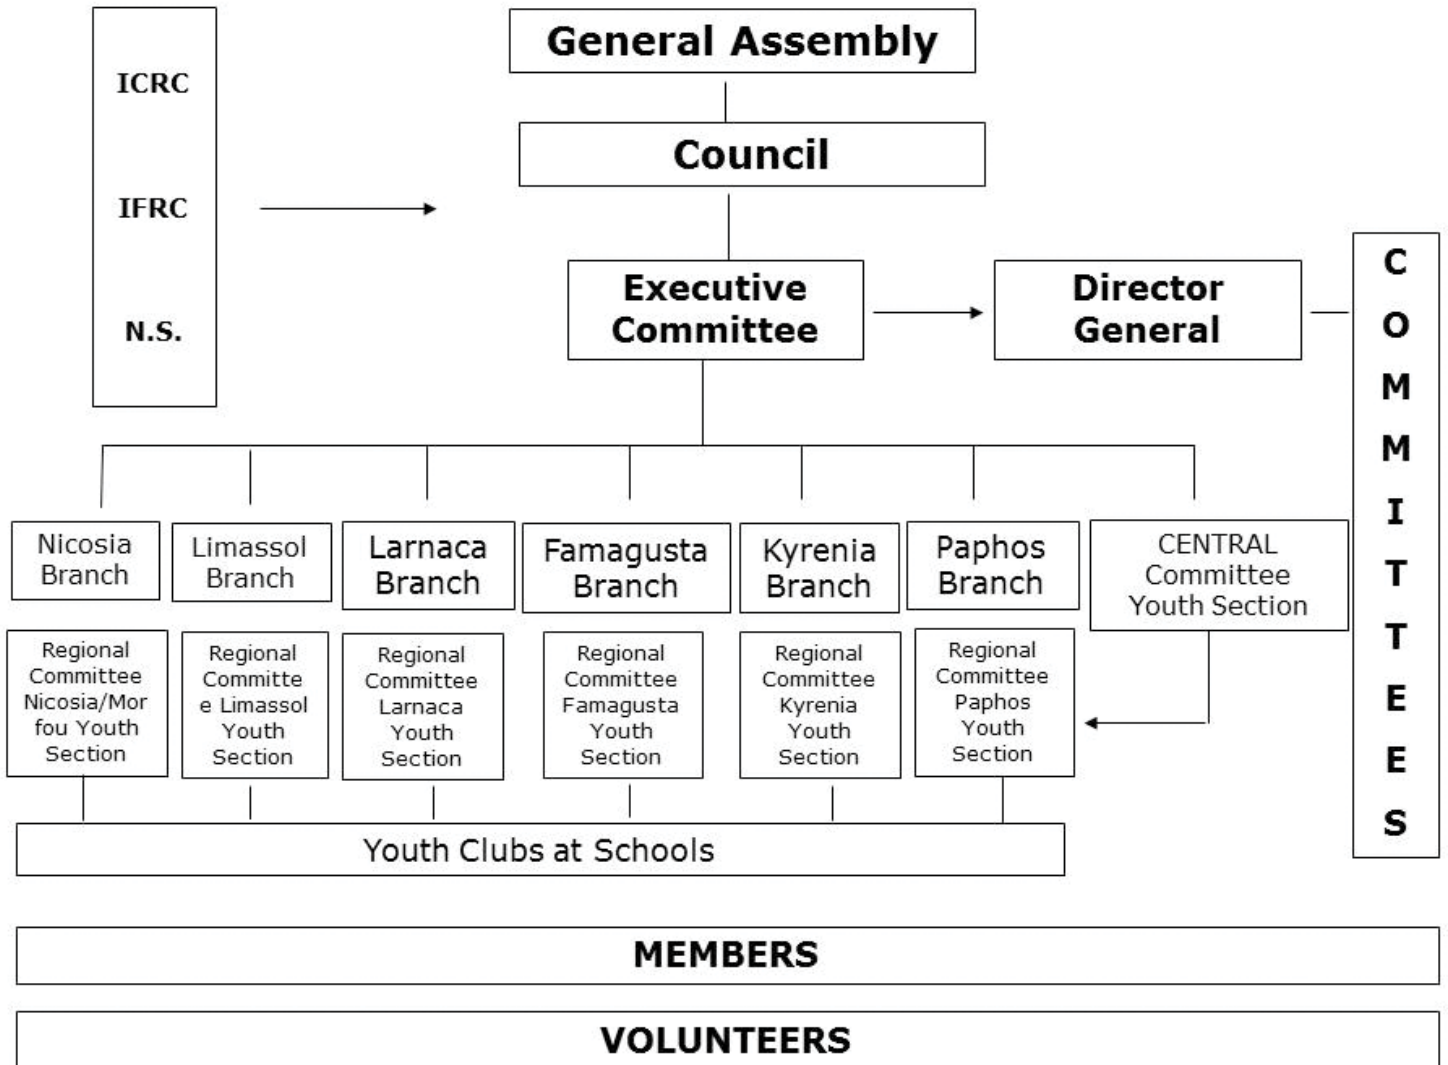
ICRC

IFRC

N.S.

General Assembly

Council

Executive Committee

Director General

COMMITTEES

Nicosia Branch

Limassol Branch

Larnaca Branch

Famagusta Branch

Kyrenia Branch

Paphos Branch

CENTRAL Committee Youth Section

Regional Committee Nicosia/Morfou Youth Section

Regional Committee Limassol Youth Section

Regional Committee Larnaca Youth Section

Regional Committee Famagusta Youth Section

Regional Committee Kyrenia Youth Section

Regional Committee Paphos Youth Section

Youth Clubs at Schools

MEMBERS

VOLUNTEERS